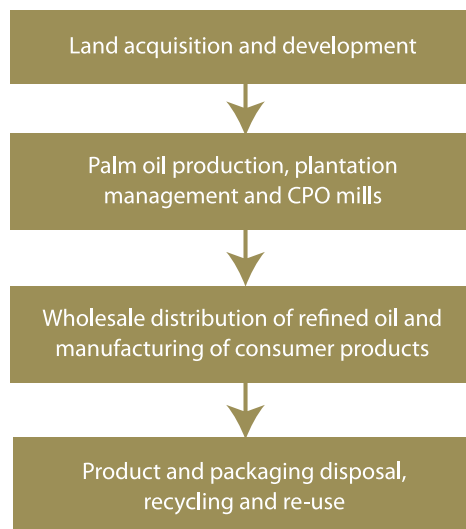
Land acquisition and development

Palm oil production, plantation management and CPO mills

Wholesale distribution of refined oil and manufacturing of consumer products

Product and packaging disposal, recycling and re-use